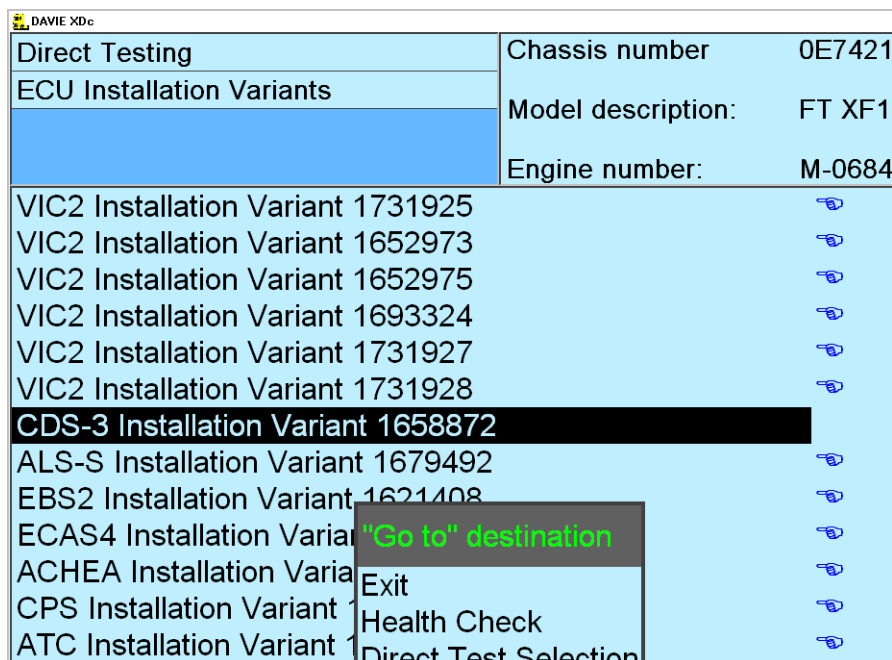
DAVIE XDc

Direct Testing
ECU Installation Variants

| Chassis number | 0E7421 |
|---|---|
| Model description: | FT XF1 |
| Engine number: | M-0684 |

VIC2 Installation Variant 1731925
VIC2 Installation Variant 1652973
VIC2 Installation Variant 1652975
VIC2 Installation Variant 1693324
VIC2 Installation Variant 1731927
VIC2 Installation Variant 1731928
CDS-3 Installation Variant 1658872
ALS-S Installation Variant 1679492
EBS2 Installation Variant 1621408
ECAS4 Installation Variar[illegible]
ACHEA Installation Varia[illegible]
CPS Installation Variant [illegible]
ATC Installation Variant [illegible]

"Go to" destination
Exit
Health Check
Direct Test Selection